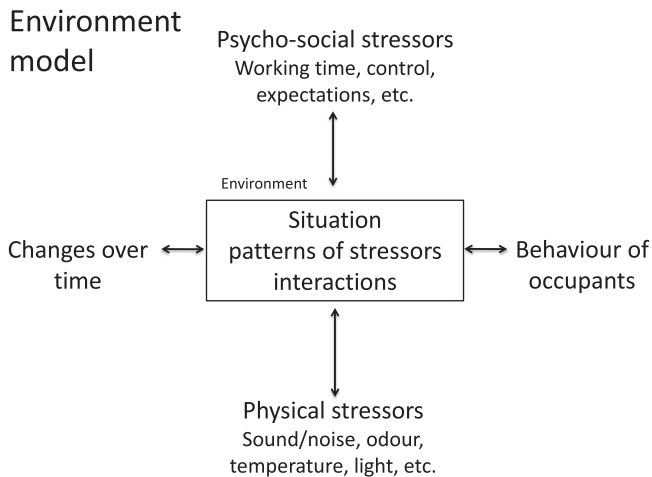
Environment model

Psycho-social stressors
Working time, control, expectations, etc.

Environment

Changes over time

Situation
patterns of stressors interactions

Behaviour of occupants

Physical stressors
Sound/noise, odour, temperature, light, etc.